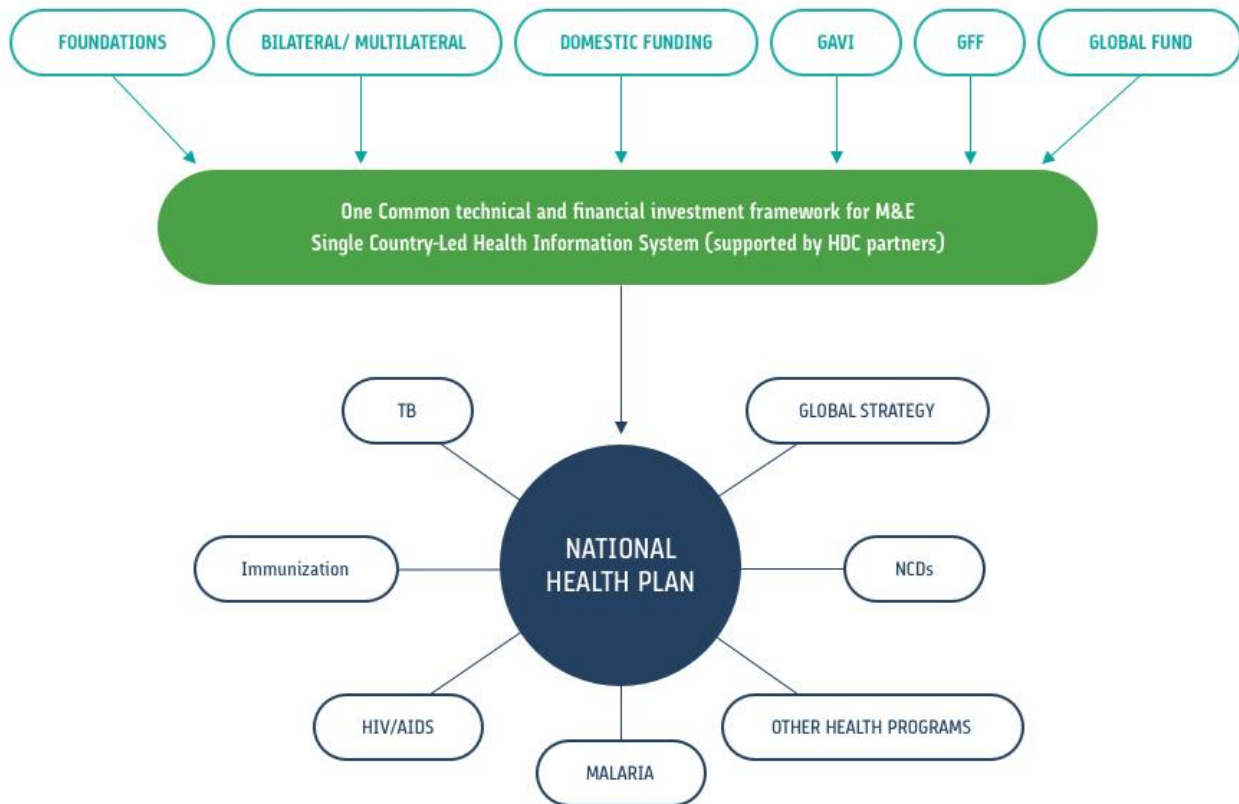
FOUNDATIONS

BILATERAL/ MULTILATERAL

DOMESTIC FUNDING

GAVI

GFF

GLOBAL FUND

One Common technical and financial investment framework for M&E
Single Country-Led Health Information System (supported by HDC partners)

TB

GLOBAL STRATEGY

Immunization

NATIONAL HEALTH PLAN

NCDs

HIV/AIDS

OTHER HEALTH PROGRAMS

MALARIA